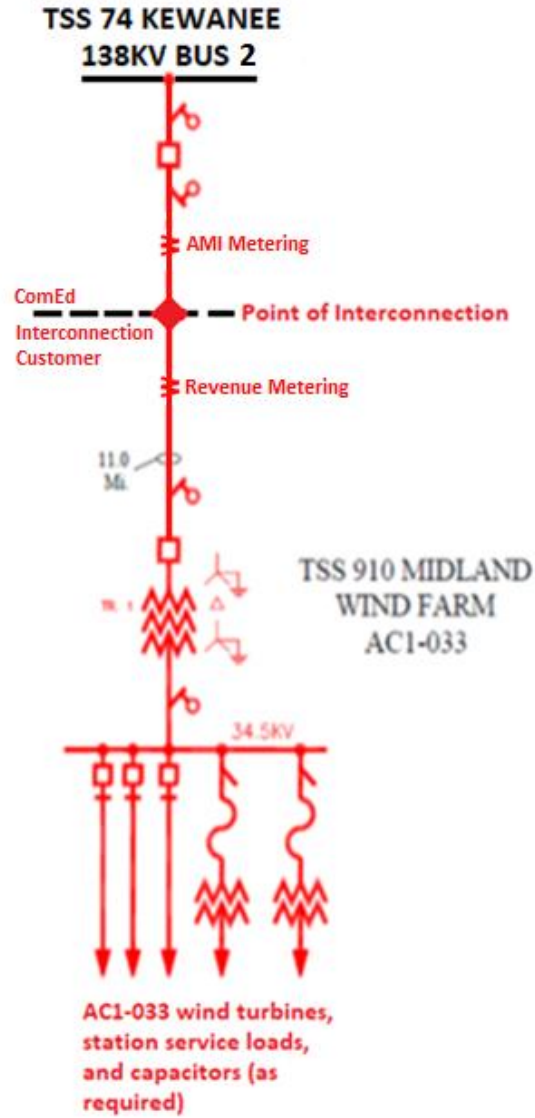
TSS 74 KEWANEE
138KV BUS 2

AMI Metering

ComEd

Point of Interconnection

Interconnection Customer

Revenue Metering

11.0 Mi.

TSS 910 MIDLAND WIND FARM AC1-033

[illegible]

34.5KV

AC1-033 wind turbines, station service loads, and capacitors (as required)